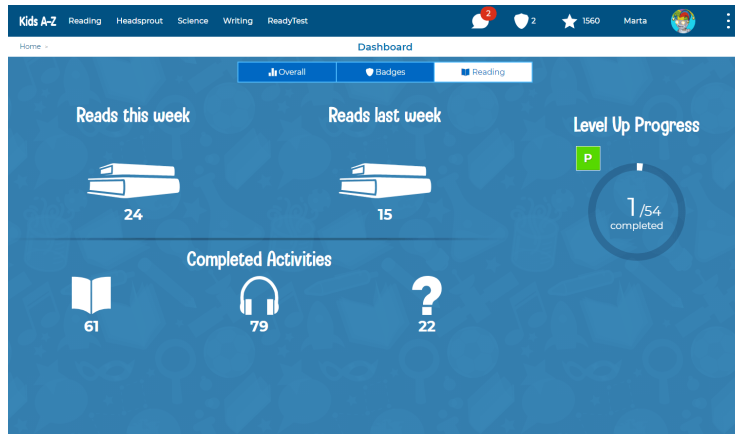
Kids A-Z Reading Headsprout Science Writing ReadyTest 2 2 1560 Marta

Home › Dashboard

Overall Badges Reading

Reads this week

24

Reads last week

15

Level Up Progress

P

1/54 completed

Completed Activities

61

79

22